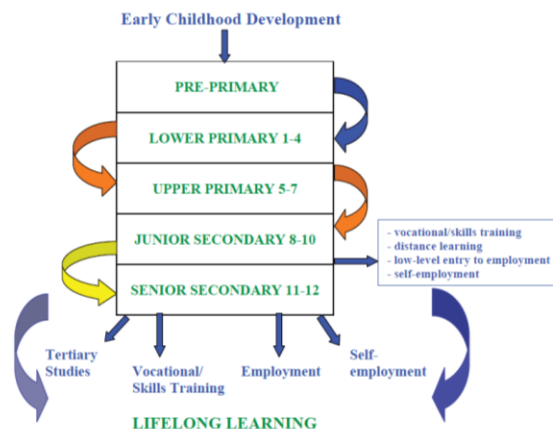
Early Childhood Development

PRE-PRIMARY

LOWER PRIMARY 1-4

UPPER PRIMARY 5-7

JUNIOR SECONDARY 8-10

SENIOR SECONDARY 11-12

- vocational/skills training
- distance learning
- low-level entry to employment
- self-employment

Tertiary Studies

Vocational/ Skills Training

Employment

Self-employment

LIFELONG LEARNING